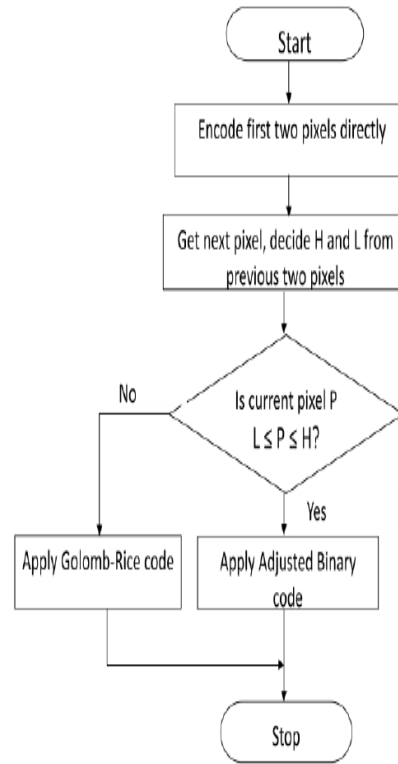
Start

Encode first two pixels directly

Get next pixel, decide H and L from previous two pixels

Is current pixel P $L \leq P \leq H$?

No

Yes

Apply Golomb-Rice code

Apply Adjusted Binary code

Stop